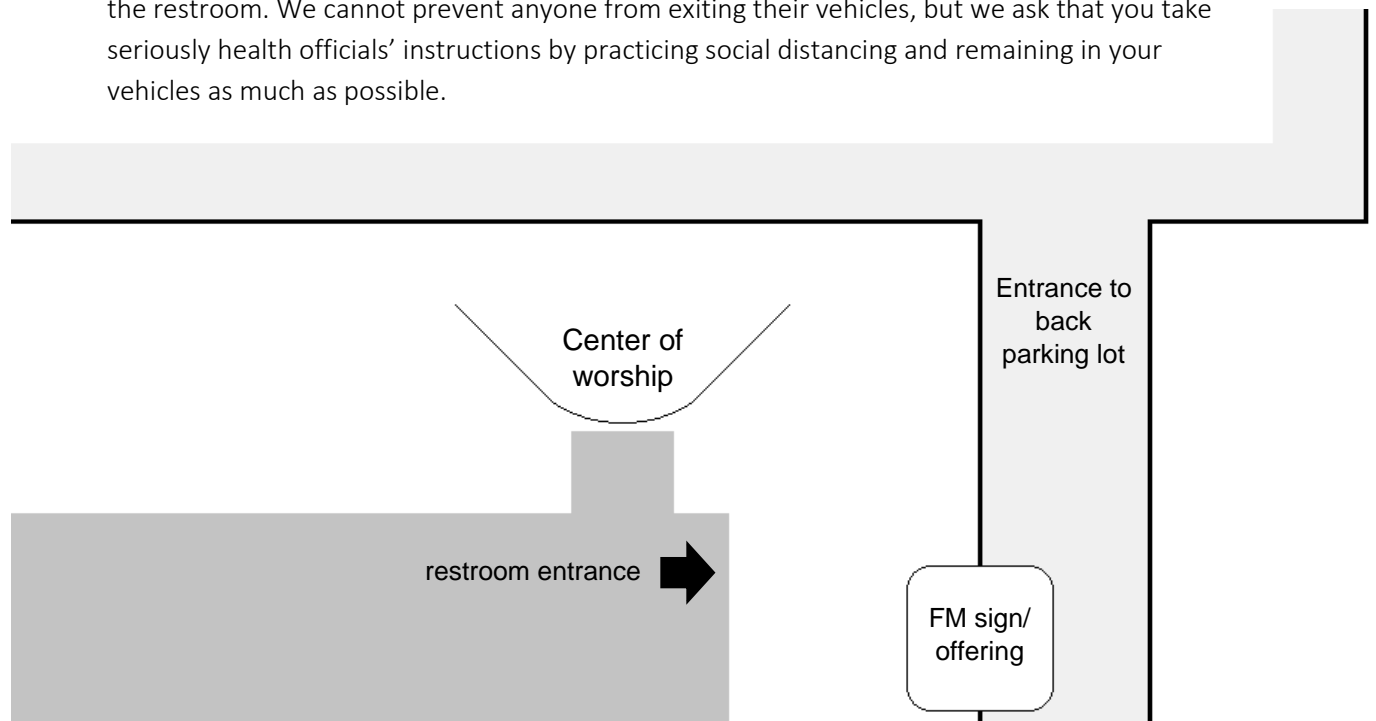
the restroom. We cannot prevent anyone from exiting their vehicles, but we ask that you take seriously health officials' instructions by practicing social distancing and remaining in your vehicles as much as possible.

Entrance to back parking lot

Center of worship

restroom entrance

FM sign/ offering